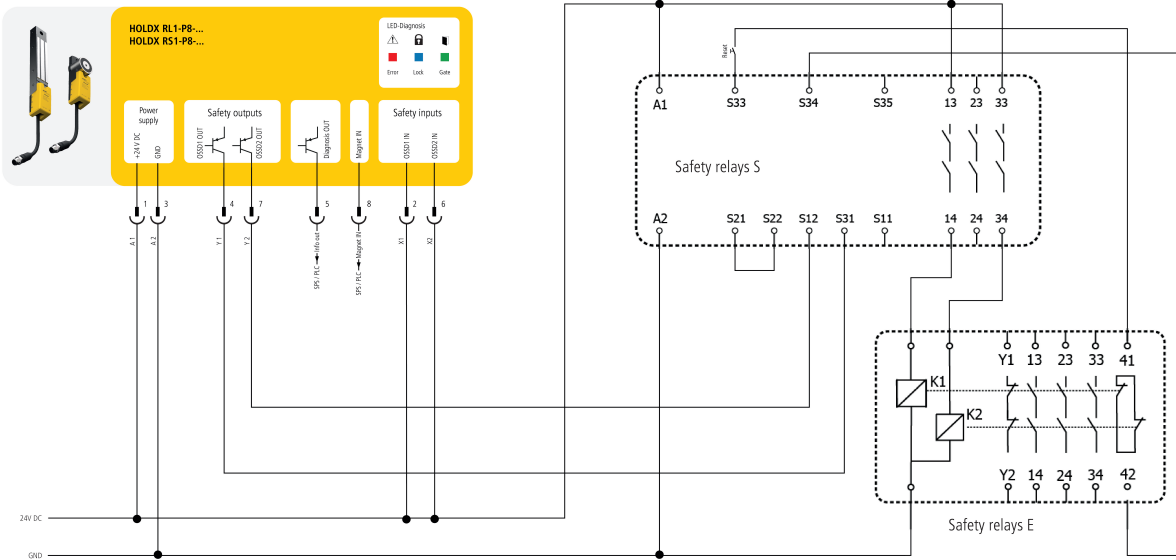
HOLDX RL1-P8-...
HOLDX RS1-P8-...

LED-Diagnosis

Error Lock Gate

Power supply
+24 V DC
GND

Safety outputs
OSSD1 OUT
OSSD2 OUT

Diagnosis OUT

Magnet IN

Safety inputs
OSSD1 IN
OSSD2 IN

1 3 4 7 5 8 2 6

A 1
A 2
Y 1
Y 2
SPS / PLC ← Info out
SPS / PLC → Magnet IN
X1
X2

Reset

A1 S33 S34 S35 13 23 33

Safety relays S

A2 S21 S22 S12 S31 S11 14 24 34

Y1 13 23 33 41

K1

K2

Y2 14 24 34 42

Safety relays E

24V DC

GND